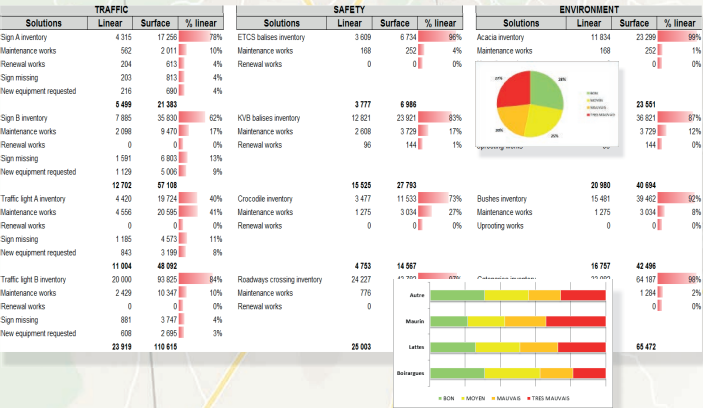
TRAFFIC

| Solutions | Linear | Surface | % linear |
|---|---|---|---|
| Sign A inventory | 4 315 | 17 256 | 78% |
| Maintenance works | 562 | 2 011 | 10% |
| Renewal works | 204 | 613 | 4% |
| Sign missing | 203 | 813 | 4% |
| New equipment requested | 216 | 690 | 4% |
| | 5 499 | 21 383 | |
| Sign B inventory | 7 885 | 35 830 | 62% |
| Maintenance works | 2 098 | 9 470 | 17% |
| Renewal works | 0 | 0 | 0% |
| Sign missing | 1 591 | 6 803 | 13% |
| New equipment requested | 1 129 | 5 006 | 9% |
| | 12 702 | 57 108 | |
| Traffic light A inventory | 4 420 | 19 724 | 40% |
| Maintenance works | 4 556 | 20 595 | 41% |
| Renewal works | 0 | 0 | 0% |
| Sign missing | 1 185 | 4 573 | 11% |
| New equipment requested | 843 | 3 199 | 8% |
| | 11 004 | 48 092 | |
| Traffic light B inventory | 20 000 | 93 825 | 84% |
| Maintenance works | 2 429 | 10 347 | 10% |
| Renewal works | 0 | 0 | 0% |
| Sign missing | 881 | 3 747 | 4% |
| New equipment requested | 608 | 2 695 | 3% |
| | 23 919 | 110 615 | |

SAFETY

| Solutions | Linear | Surface | % linear |
|---|---|---|---|
| ETCS balises inventory | 3 609 | 6 734 | 96% |
| Maintenance works | 168 | 252 | 4% |
| Renewal works | 0 | 0 | 0% |
| | 3 777 | 6 986 | |
| KVB balises inventory | 12 821 | 23 921 | 83% |
| Maintenance works | 2 608 | 3 729 | 17% |
| Renewal works | 96 | 144 | 1% |
| | 15 525 | 27 793 | |
| Crocodile inventory | 3 477 | 11 533 | 73% |
| Maintenance works | 1 275 | 3 034 | 27% |
| Renewal works | 0 | 0 | 0% |
| | 4 753 | 14 567 | |
| Roadways crossing inventory | 24 227 | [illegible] | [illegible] |
| Maintenance works | 776 | | |
| Renewal works | 0 | | |
| | 25 003 | | |

ENVIRONMENT

| Solutions | Linear | Surface | % linear |
|---|---|---|---|
| Acacia inventory | 11 834 | 23 299 | 99% |
| Maintenance works | 168 | 252 | 1% |
| | | 0 | 0% |
| | | 23 551 | |
| | | 36 821 | 87% |
| | | 3 729 | 12% |
| Uprooting works | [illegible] | 144 | 0% |
| | 20 980 | 40 694 | |
| Bushes inventory | 15 481 | 39 462 | 92% |
| Maintenance works | 1 275 | 3 034 | 8% |
| Uprooting works | 0 | 0 | 0% |
| | 16 757 | 42 496 | |
| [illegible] inventory | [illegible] | 64 187 | 98% |
| | | 1 284 | 2% |
| | | 0 | 0% |
| | | 65 472 | |

27%
28%
20%
25%
BON
MOYEN
MAUVAIS
TRES MAUVAIS

Autre
Maurin
Lattes
Boirargues
BON
MOYEN
MAUVAIS
TRES MAUVAIS